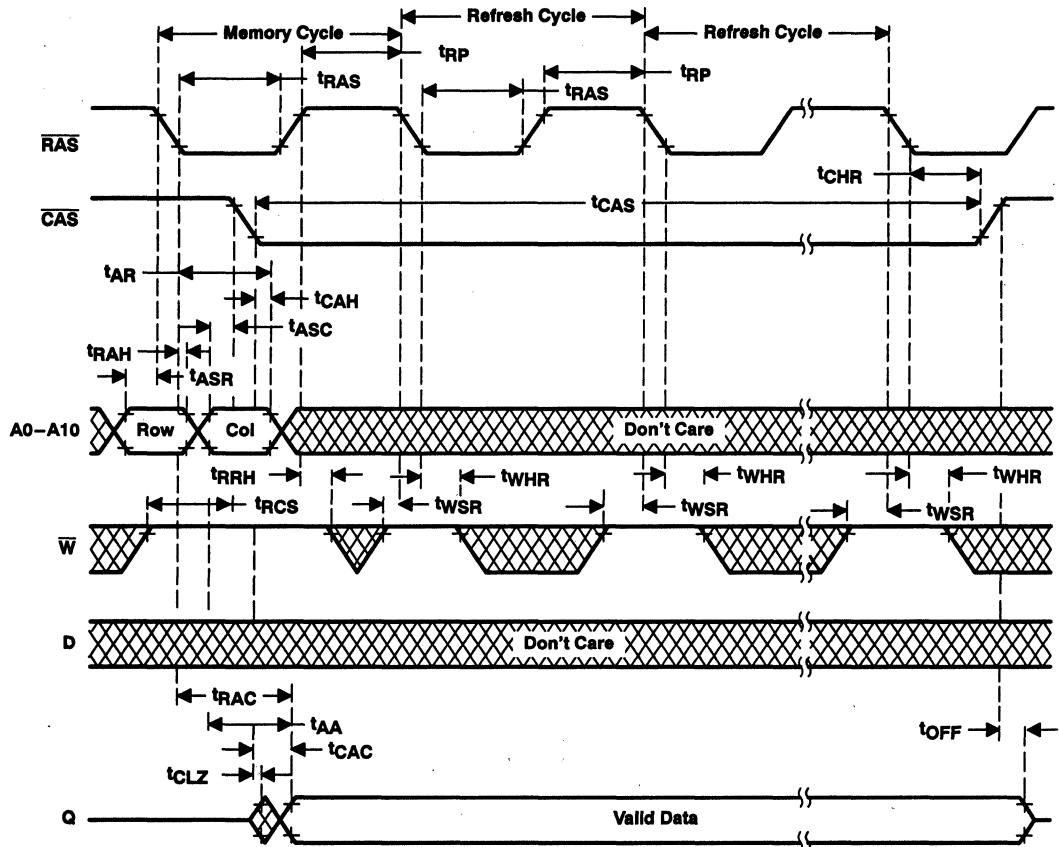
Memory Cycle

Refresh Cycle

Refresh Cycle

$t_{RP}$

$t_{RAS}$

$t_{RP}$

$t_{RAS}$

$\overline{RAS}$

$t_{CHR}$

$\overline{CAS}$

$t_{CAS}$

$t_{AR}$

$t_{CAH}$

$t_{ASC}$

$t_{RAH}$

$t_{ASR}$

A0–A10

Row

Col

Don't Care

$t_{RRH}$

$t_{WHR}$

$t_{WHR}$

$t_{WHR}$

$t_{RCS}$

$t_{WSR}$

$t_{WSR}$

$t_{WSR}$

$\overline{W}$

D

Don't Care

$t_{RAC}$

$t_{AA}$

$t_{OFF}$

$t_{CAC}$

$t_{CLZ}$

Q

Valid Data